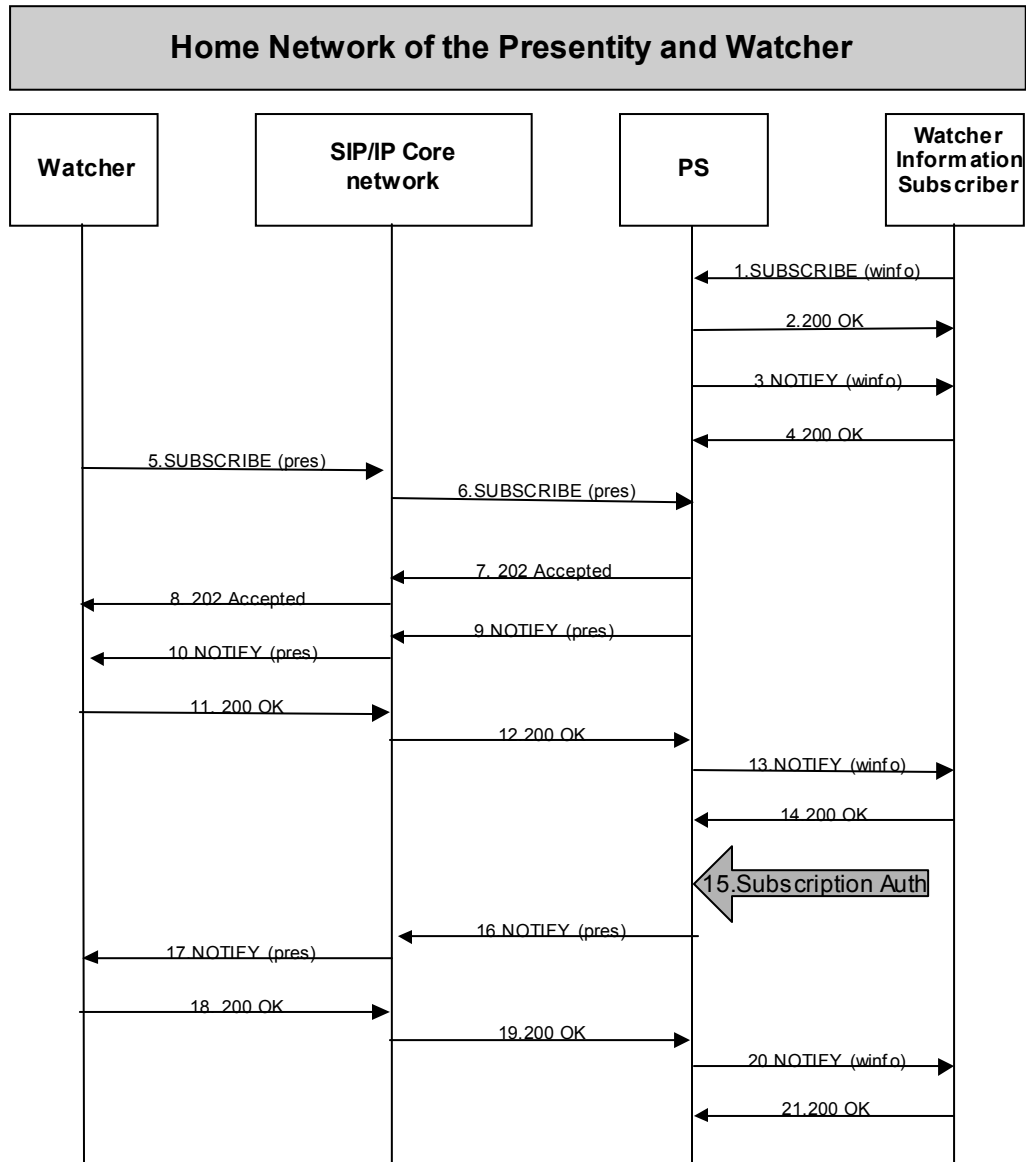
Home Network of the Presentity and Watcher

Watcher

SIP/IP Core network

PS

Watcher Information Subscriber

1.SUBSCRIBE (winfo)

2.200 OK

3 NOTIFY (winfo)

4 200 OK

5.SUBSCRIBE (pres)

6.SUBSCRIBE (pres)

7. 202 Accepted

8. 202 Accepted

9 NOTIFY (pres)

10 NOTIFY (pres)

11. 200 OK

12 200 OK

13 NOTIFY (winfo)

14 200 OK

15.Subscription Auth

16 NOTIFY (pres)

17 NOTIFY (pres)

18. 200 OK

19.200 OK

20 NOTIFY (winfo)

21.200 OK